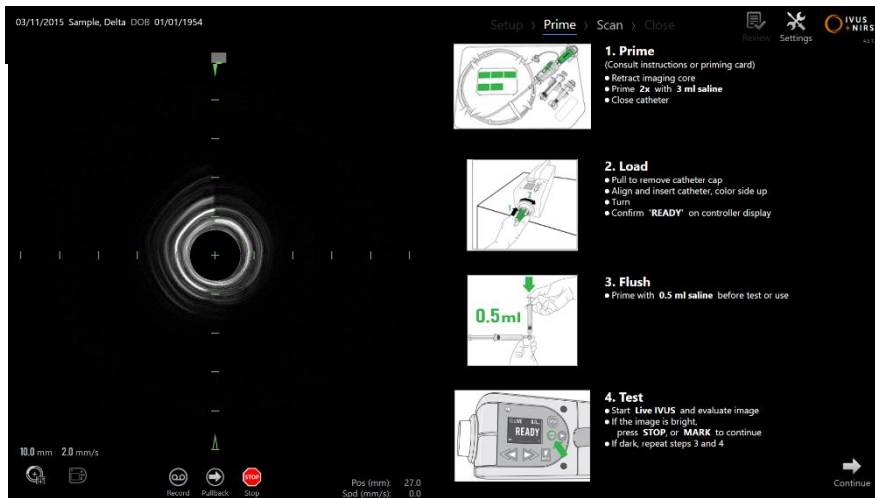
03/11/2015 Sample, Delta DOB 01/01/1954

Setup › Prime › Scan › Close

Review Settings

IVUS + NIRS

**1. Prime**
(Consult instructions or priming card)
• Retract imaging core
• Prime **2x** with **3 ml saline**
• Close catheter

**2. Load**
• Pull to remove catheter cap
• Align and insert catheter, color side up
• Turn
• Confirm "**READY**" on controller display

**3. Flush**
0.5ml
• Prime with **0.5 ml saline** before test or use

**4. Test**
READY
• Start **Live IVUS** and evaluate image
• If the image is bright, press **STOP**, or **MARK** to continue
• If dark, repeat steps 3 and 4

10.0 mm 2.0 mm/s

Record Pullback STOP Stop

Pos (mm): 27.0
Spd (mm/s): 0.0

Continue